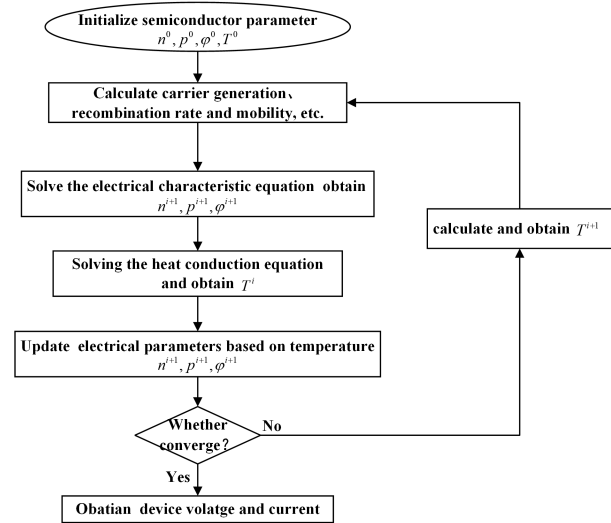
Initialize semiconductor parameter
$n^0, p^0, \varphi^0, T^0$

Calculate carrier generation、recombination rate and mobility, etc.

Solve the electrical characteristic equation obtain
$n^{i+1}, p^{i+1}, \varphi^{i+1}$

calculate and obtain $T^{i+1}$

Solving the heat conduction equation and obtain $T^i$

Update electrical parameters based on temperature
$n^{i+1}, p^{i+1}, \varphi^{i+1}$

Whether converge?

No

Yes

Obatian device volatge and current